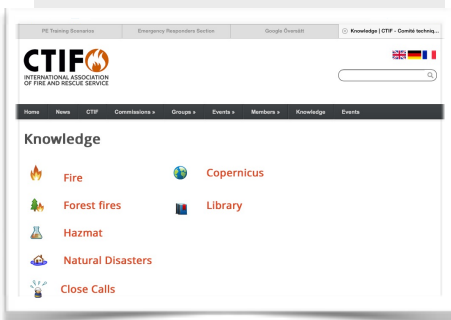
PE Training Scenarios | Emergency Responders Section | Google Översätt | Knowledge | CTIF - Comité techniq...

CTIF
INTERNATIONAL ASSOCIATION OF FIRE AND RESCUE SERVICE

Home News CTIF Commissions » Groups » Events » Members » Knowledge Events

Knowledge

Fire

Copernicus

Forest fires

Library

Hazmat

Natural Disasters

Close Calls